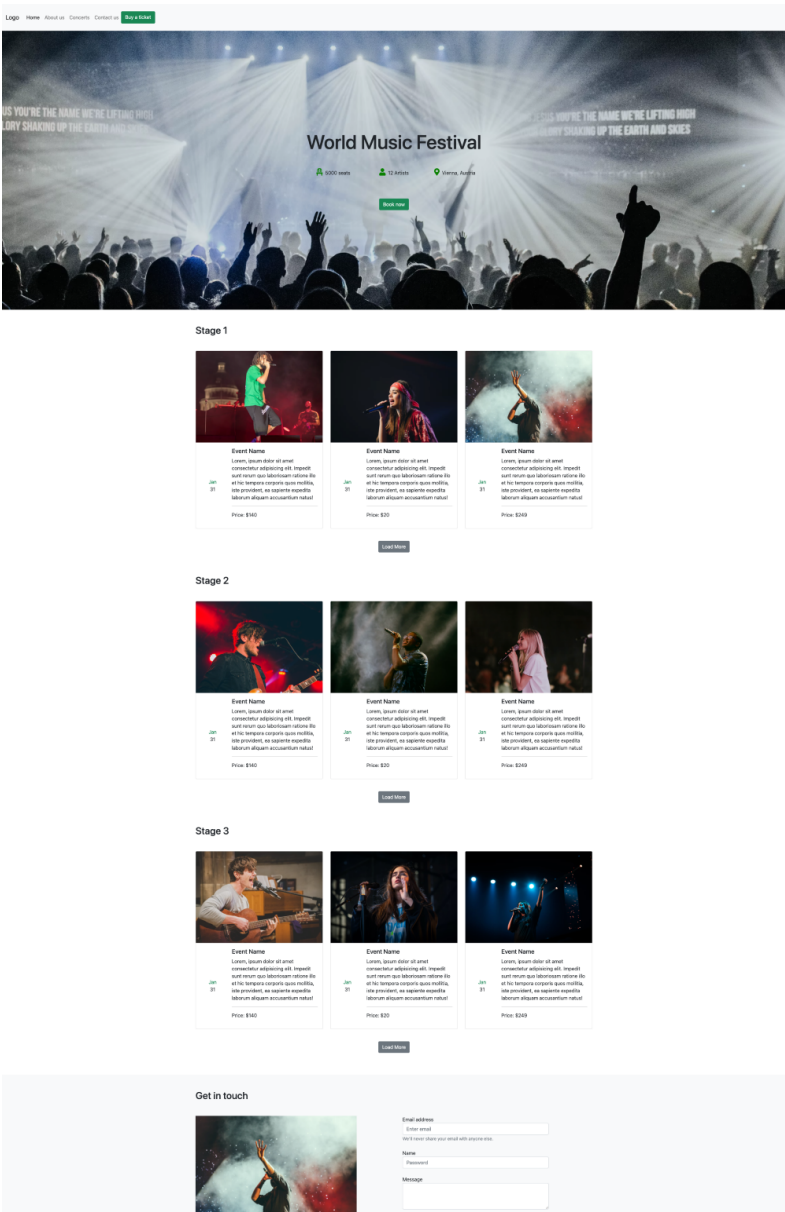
Logo Home About us Concerts Contact us Buy a ticket

US YOU'RE THE NAME WE'RE LIFTING HIGH
LORY SHAKING UP THE EARTH AND SKIES

JESUS YOU'RE THE NAME WE'RE LIFTING HIGH
GLORY SHAKING UP THE EARTH AND SKIES

World Music Festival

5000 seats 12 Artists Vienna, Austria

Book now

Stage 1

Jan 31
Event Name
Lorem, ipsum dolor sit amet consectetur adipisicing elit. Impedit sunt rerum quo laboriosam ratione illo et hic tempora corporis quos mollitia, iste provident, ea sapiente expedita laborum aliquam accusantium natus!
Price: $140

Jan 31
Event Name
Lorem, ipsum dolor sit amet consectetur adipisicing elit. Impedit sunt rerum quo laboriosam ratione illo et hic tempora corporis quos mollitia, iste provident, ea sapiente expedita laborum aliquam accusantium natus!
Price: $20

Jan 31
Event Name
Lorem, ipsum dolor sit amet consectetur adipisicing elit. Impedit sunt rerum quo laboriosam ratione illo et hic tempora corporis quos mollitia, iste provident, ea sapiente expedita laborum aliquam accusantium natus!
Price: $249

Load More

Stage 2

Jan 31
Event Name
Lorem, ipsum dolor sit amet consectetur adipisicing elit. Impedit sunt rerum quo laboriosam ratione illo et hic tempora corporis quos mollitia, iste provident, ea sapiente expedita laborum aliquam accusantium natus!
Price: $140

Jan 31
Event Name
Lorem, ipsum dolor sit amet consectetur adipisicing elit. Impedit sunt rerum quo laboriosam ratione illo et hic tempora corporis quos mollitia, iste provident, ea sapiente expedita laborum aliquam accusantium natus!
Price: $20

Jan 31
Event Name
Lorem, ipsum dolor sit amet consectetur adipisicing elit. Impedit sunt rerum quo laboriosam ratione illo et hic tempora corporis quos mollitia, iste provident, ea sapiente expedita laborum aliquam accusantium natus!
Price: $249

Load More

Stage 3

Jan 31
Event Name
Lorem, ipsum dolor sit amet consectetur adipisicing elit. Impedit sunt rerum quo laboriosam ratione illo et hic tempora corporis quos mollitia, iste provident, ea sapiente expedita laborum aliquam accusantium natus!
Price: $140

Jan 31
Event Name
Lorem, ipsum dolor sit amet consectetur adipisicing elit. Impedit sunt rerum quo laboriosam ratione illo et hic tempora corporis quos mollitia, iste provident, ea sapiente expedita laborum aliquam accusantium natus!
Price: $20

Jan 31
Event Name
Lorem, ipsum dolor sit amet consectetur adipisicing elit. Impedit sunt rerum quo laboriosam ratione illo et hic tempora corporis quos mollitia, iste provident, ea sapiente expedita laborum aliquam accusantium natus!
Price: $249

Load More

Get in touch

Email address
Enter email
We'll never share your email with anyone else.
Name
Password
Message